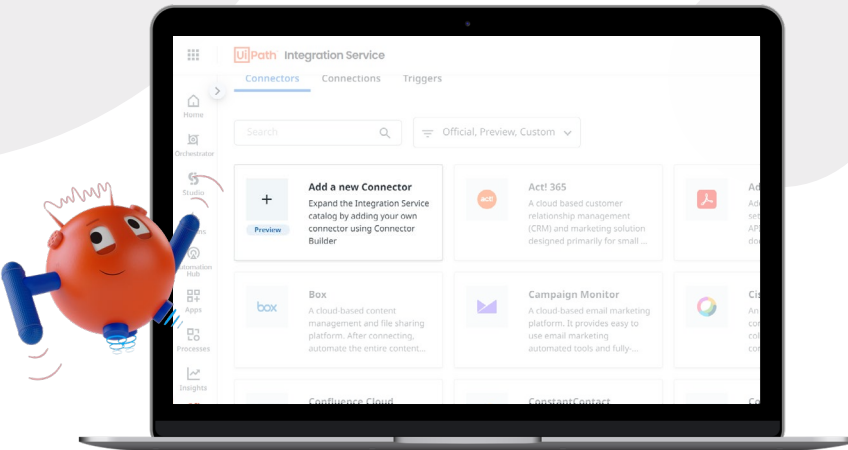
UiPath Integration Service

Connectors Connections Triggers

Home

Orchestrator

Studio

Automation Hub

Apps

Processes

Insights

Search

Official, Preview, Custom

+

Preview

Add a new Connector

Expand the Integration Service catalog by adding your own connector using Connector Builder

act!

Act! 365

A cloud based customer relationship management (CRM) and marketing solution designed primarily for small ...

Ad

box

Box

A cloud-based content management and file sharing platform. After connecting, automate the entire content...

Campaign Monitor

A cloud-based email marketing platform. It provides easy to use email marketing automated tools and fully-...

Confluence Cloud

ConstantContact